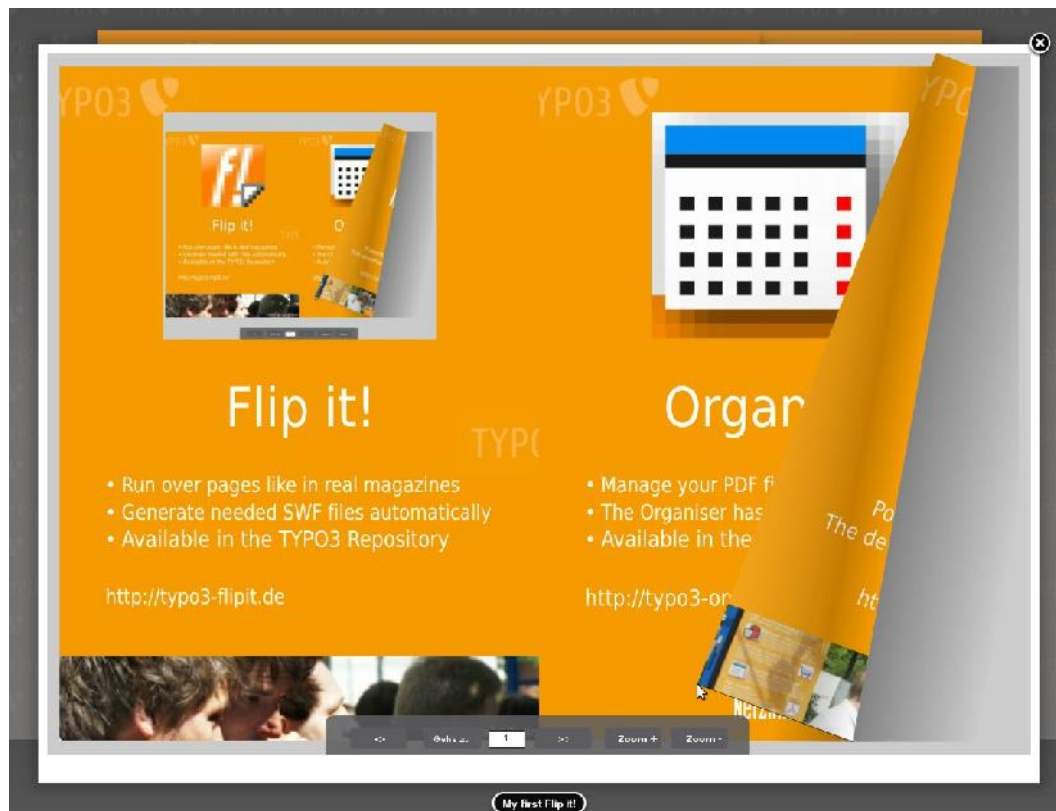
YPO3

Flip it!

• Run over pages like in real magazines
• Generate needed SWF files automatically
• Available in the TYPO3 Repository

http://typo3-flipit.de

TYPO

YPO3

Organ

• Manage your PDF f
• The Organiser has
• Available in the

http://typo3-or

Po
The de
ht

<- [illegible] 1 -> Zoom + Zoom -

My first Flip it!